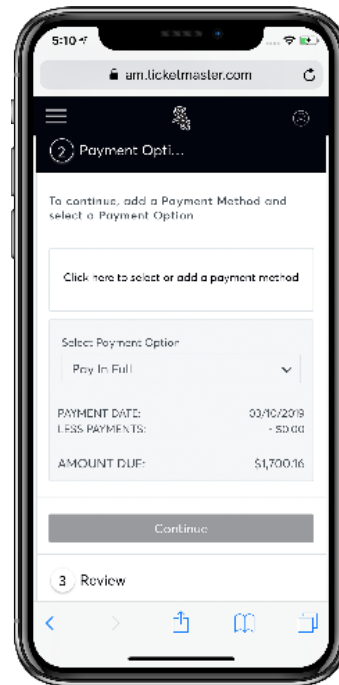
5:10

am.ticketmaster.com

2 Payment Opti...

To continue, add a Payment Method and select a Payment Option

Click here to select or add a payment method

Select Payment Option

Pay In Full

PAYMENT DATE: 00/10/2019
LESS PAYMENTS: - $0.00

AMOUNT DUE: $1,700.16

Continue

3 Review